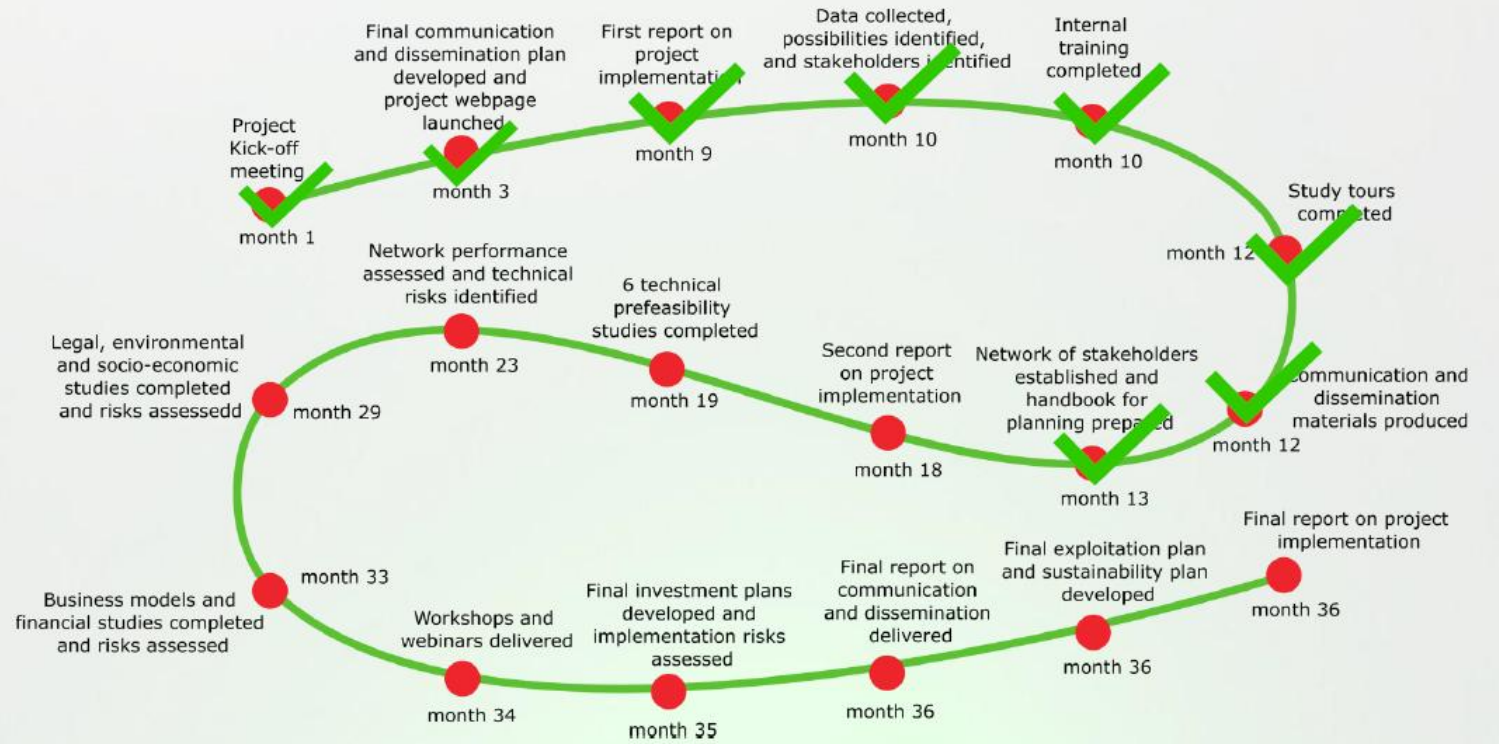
Project Kick-off meeting
month 1

Final communication and dissemination plan developed and project webpage launched
month 3

First report on project implementation
month 9

Data collected, possibilities identified, and stakeholders identified
month 10

Internal training completed
month 10

Study tours completed
month 12

Communication and dissemination materials produced
month 12

Network of stakeholders established and handbook for planning prepared
month 13

Second report on project implementation
month 18

6 technical prefeasibility studies completed
month 19

Network performance assessed and technical risks identified
month 23

Legal, environmental and socio-economic studies completed and risks assessedd
month 29

Business models and financial studies completed and risks assessed
month 33

Workshops and webinars delivered
month 34

Final investment plans developed and implementation risks assessed
month 35

Final report on communication and dissemination delivered
month 36

Final exploitation plan and sustainability plan developed
month 36

Final report on project implementation
month 36